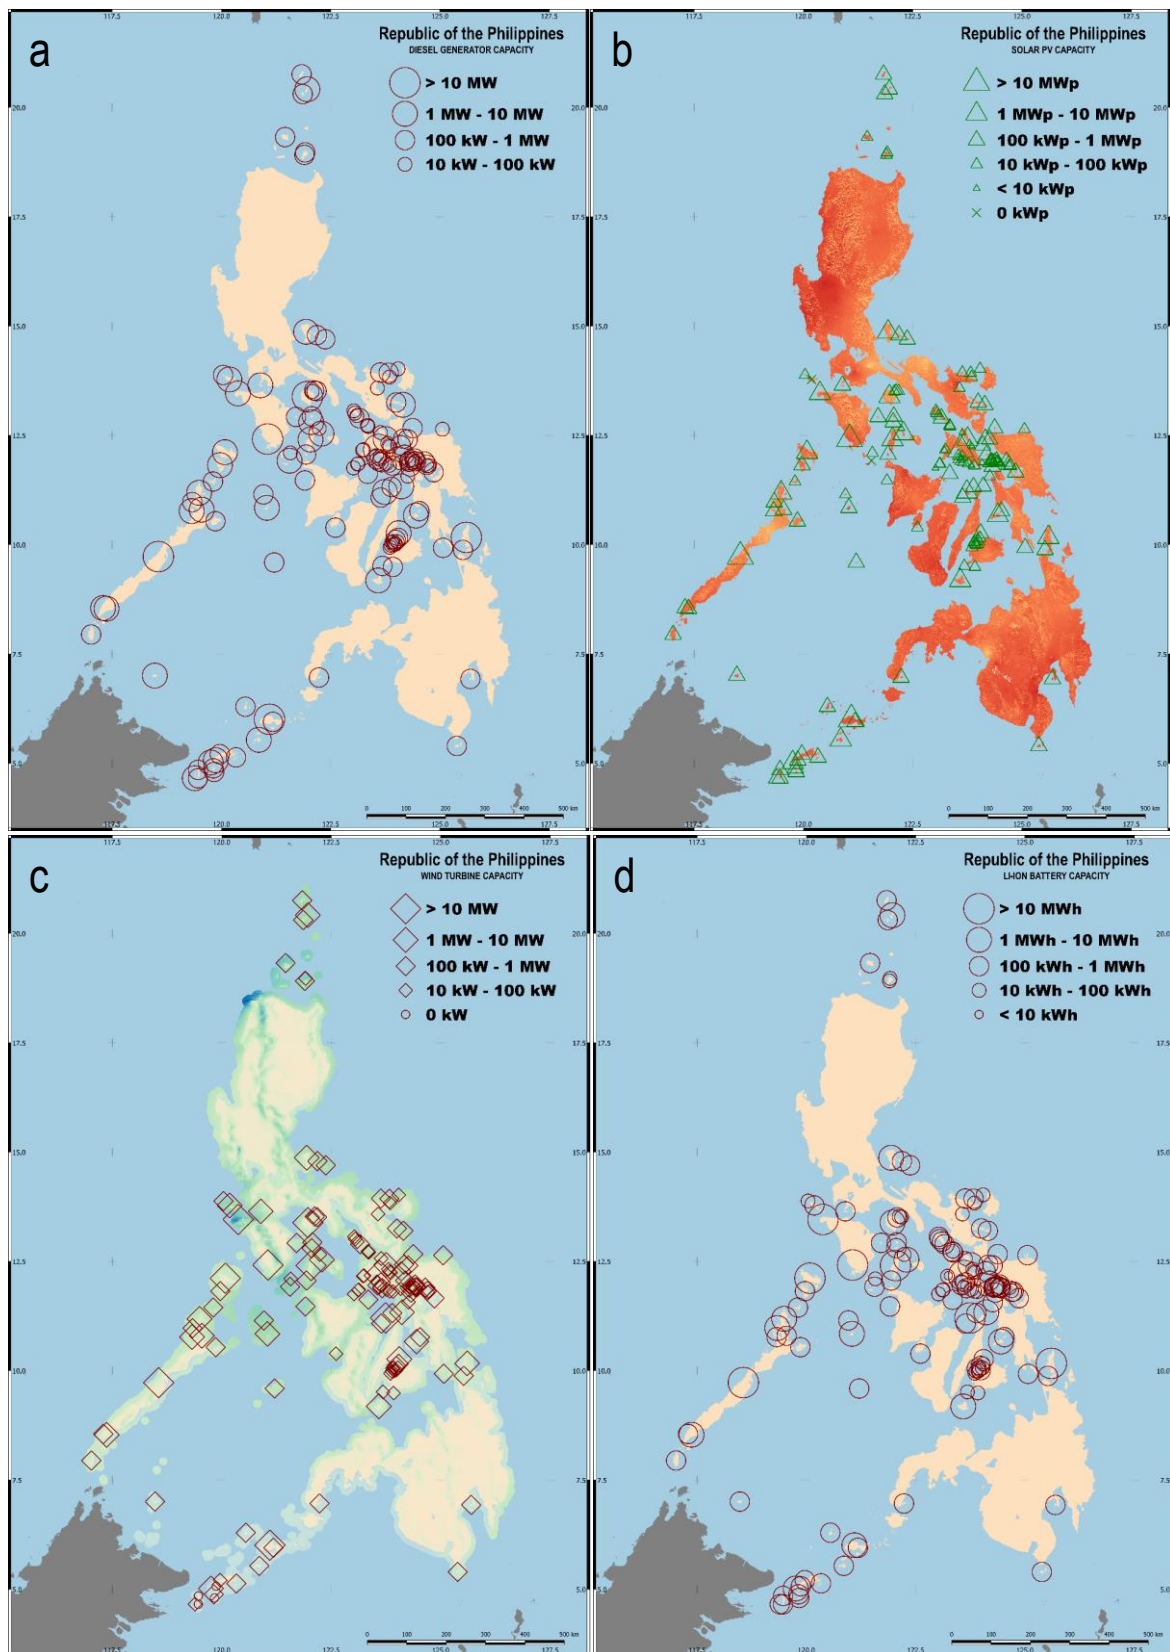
a

Republic of the Philippines
DIESEL GENERATOR CAPACITY

> 10 MW
1 MW - 10 MW
100 kW - 1 MW
10 kW - 100 kW

117.5 120.0 122.5 125.0 127.5
20.0 17.5 15.0 12.5 10.0 7.5 5.0
0 100 200 300 400 500 km

b

Republic of the Philippines
SOLAR PV CAPACITY

> 10 MWp
1 MWp - 10 MWp
100 kWp - 1 MWp
10 kWp - 100 kWp
< 10 kWp
0 kWp

117.5 120.0 122.5 125.0 127.5
20.0 17.5 15.0 12.5 10.0 7.5 5.0
0 100 200 300 400 500 km

c

Republic of the Philippines
WIND TURBINE CAPACITY

> 10 MW
1 MW - 10 MW
100 kW - 1 MW
10 kW - 100 kW
0 kW

117.5 120.0 122.5 125.0 127.5
20.0 17.5 15.0 12.5 10.0 7.5 5.0
0 100 200 300 400 500 km

d

Republic of the Philippines
LI-ION BATTERY CAPACITY

> 10 MWh
1 MWh - 10 MWh
100 kWh - 1 MWh
10 kWh - 100 kWh
< 10 kWh

117.5 120.0 122.5 125.0 127.5
20.0 17.5 15.0 12.5 10.0 7.5 5.0
0 100 200 300 400 500 km